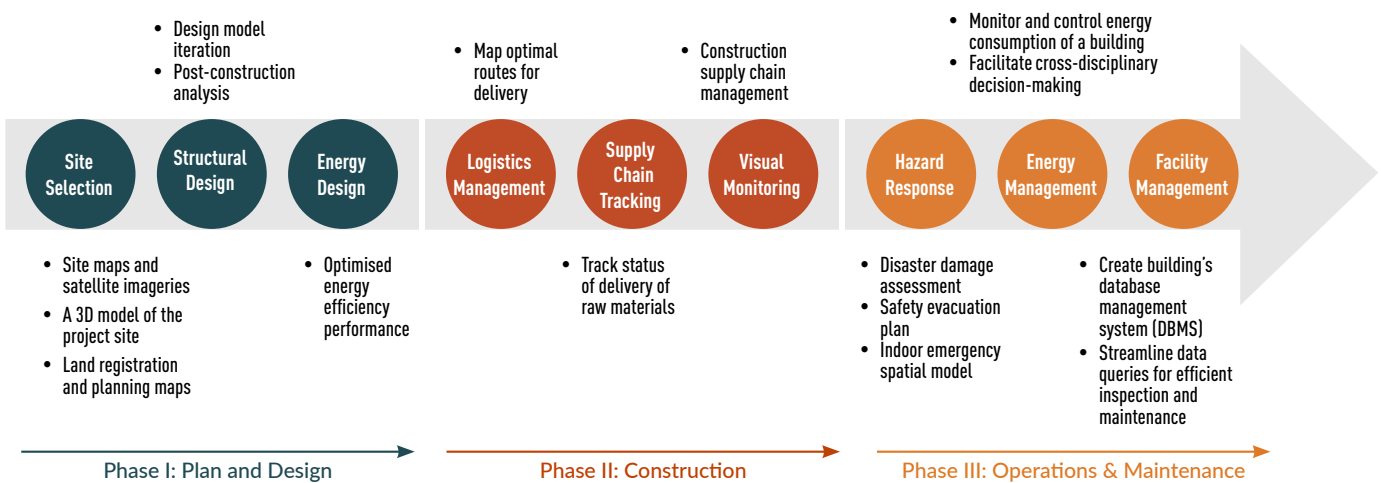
- Design model iteration
- Post-construction analysis

- Map optimal routes for delivery

- Construction supply chain management

- Monitor and control energy consumption of a building
- Facilitate cross-disciplinary decision-making

Site Selection

Structural Design

Energy Design

Logistics Management

Supply Chain Tracking

Visual Monitoring

Hazard Response

Energy Management

Facility Management

- Site maps and satellite imageries
- A 3D model of the project site
- Land registration and planning maps

- Optimised energy efficiency performance

- Track status of delivery of raw materials

- Disaster damage assessment
- Safety evacuation plan
- Indoor emergency spatial model

- Create building's database management system (DBMS)
- Streamline data queries for efficient inspection and maintenance

Phase I: Plan and Design

Phase II: Construction

Phase III: Operations & Maintenance